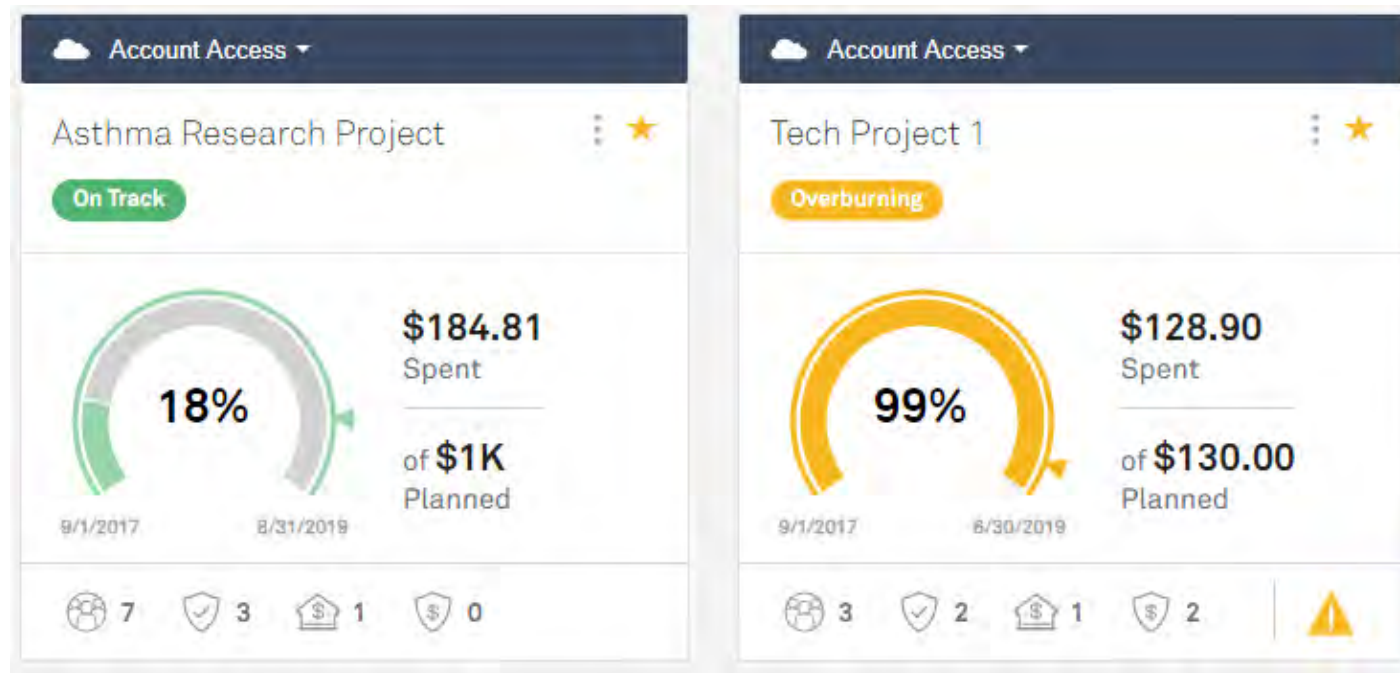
Account Access

Asthma Research Project

On Track

18%

9/1/2017

8/31/2019

$184.81
Spent

of $1K
Planned

7 3 1 0

Account Access

Tech Project 1

Overburning

99%

9/1/2017

6/30/2019

$128.90
Spent

of $130.00
Planned

3 2 1 2